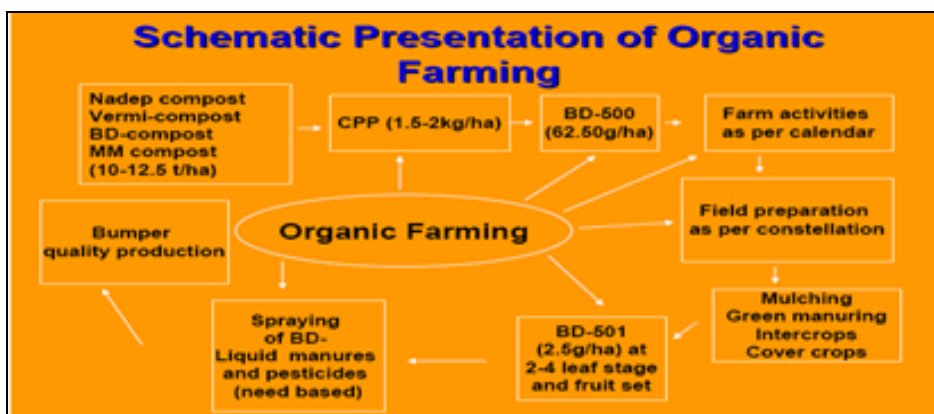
Schematic Presentation of Organic Farming

Nadep compost
Vermi-compost
BD-compost
MM compost
(10-12.5 t/ha)

CPP (1.5-2kg/ha)

BD-500
(62.50g/ha)

Farm activities
as per calendar

Organic Farming

Field preparation
as per constellation

Mulching
Green manuring
Intercrops
Cover crops

BD-501
(2.5g/ha) at
2-4 leaf stage
and fruit set

Spraying
of BD-
Liquid manures
and pesticides
(need based)

Bumper
quality production